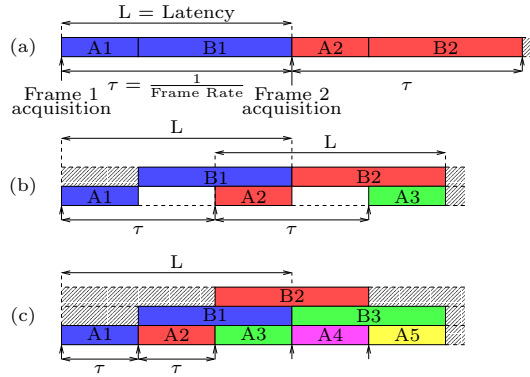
L = Latency

(a)

A1

B1

A2

B2

$\tau = \frac{1}{\text{Frame Rate}}$

$\tau$

Frame 1 acquisition

Frame 2 acquisition

L

L

(b)

B1

B2

A1

A2

A3

$\tau$

$\tau$

L

(c)

B2

B1

B3

A1

A2

A3

A4

A5

$\tau$

$\tau$